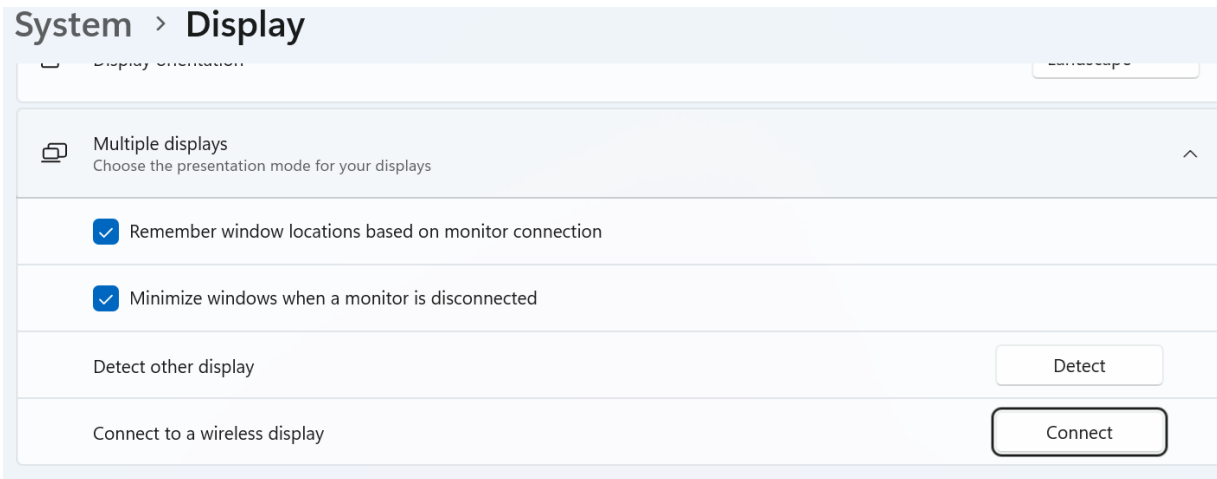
System › Display

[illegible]

Multiple displays
Choose the presentation mode for your displays

Remember window locations based on monitor connection

Minimize windows when a monitor is disconnected

Detect other display
Detect

Connect to a wireless display
Connect